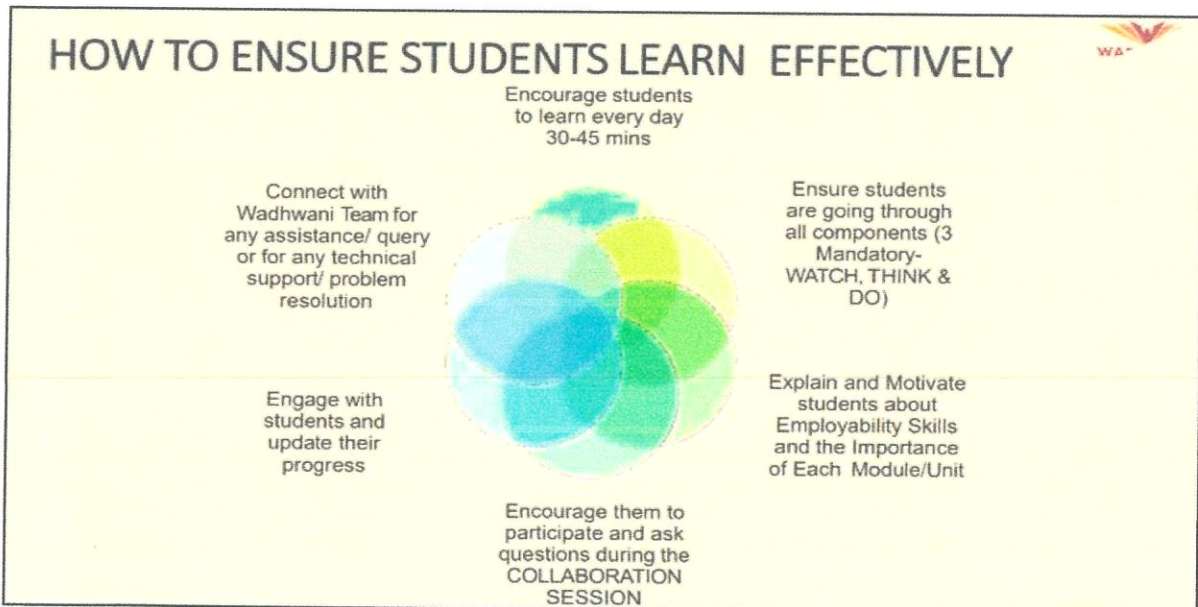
HOW TO ENSURE STUDENTS LEARN EFFECTIVELY

WA

Encourage students to learn every day 30-45 mins

Ensure students are going through all components (3 Mandatory- WATCH, THINK & DO)

Explain and Motivate students about Employability Skills and the Importance of Each Module/Unit

Encourage them to participate and ask questions during the COLLABORATION SESSION

Engage with students and update their progress

Connect with Wadhwani Team for any assistance/ query or for any technical support/ problem resolution